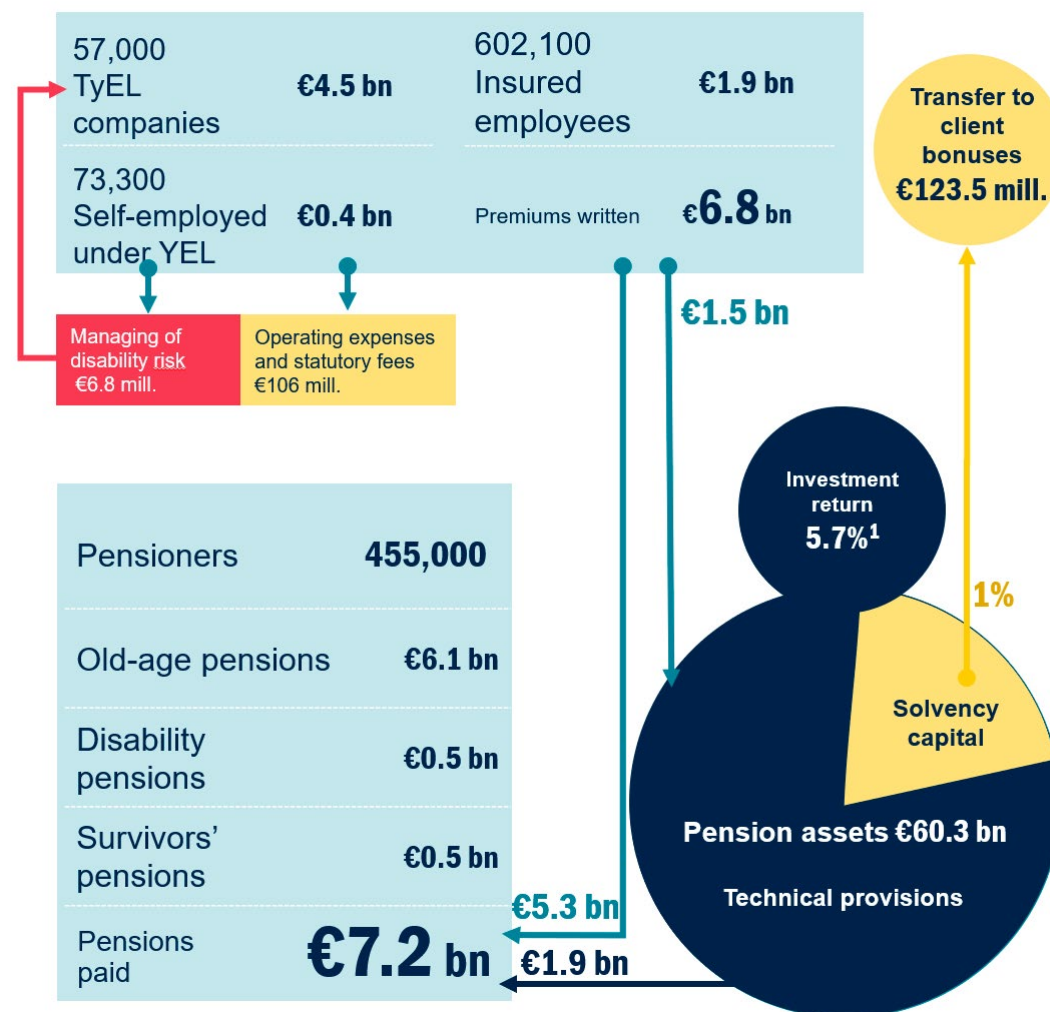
57,000 TyEL companies €4.5 bn

602,100 Insured employees €1.9 bn

73,300 Self-employed under YEL €0.4 bn

Premiums written €6.8 bn

Transfer to client bonuses €123.5 mill.

Managing of disability risk €6.8 mill.

Operating expenses and statutory fees €106 mill.

€1.5 bn

Investment return 5.7%$^1$

1%

Solvency capital

Pension assets €60.3 bn

Technical provisions

| Pensioners | 455,000 |
|---|---|
| Old-age pensions | €6.1 bn |
| Disability pensions | €0.5 bn |
| Survivors' pensions | €0.5 bn |
| Pensions paid | €7.2 bn |

€5.3 bn

€1.9 bn